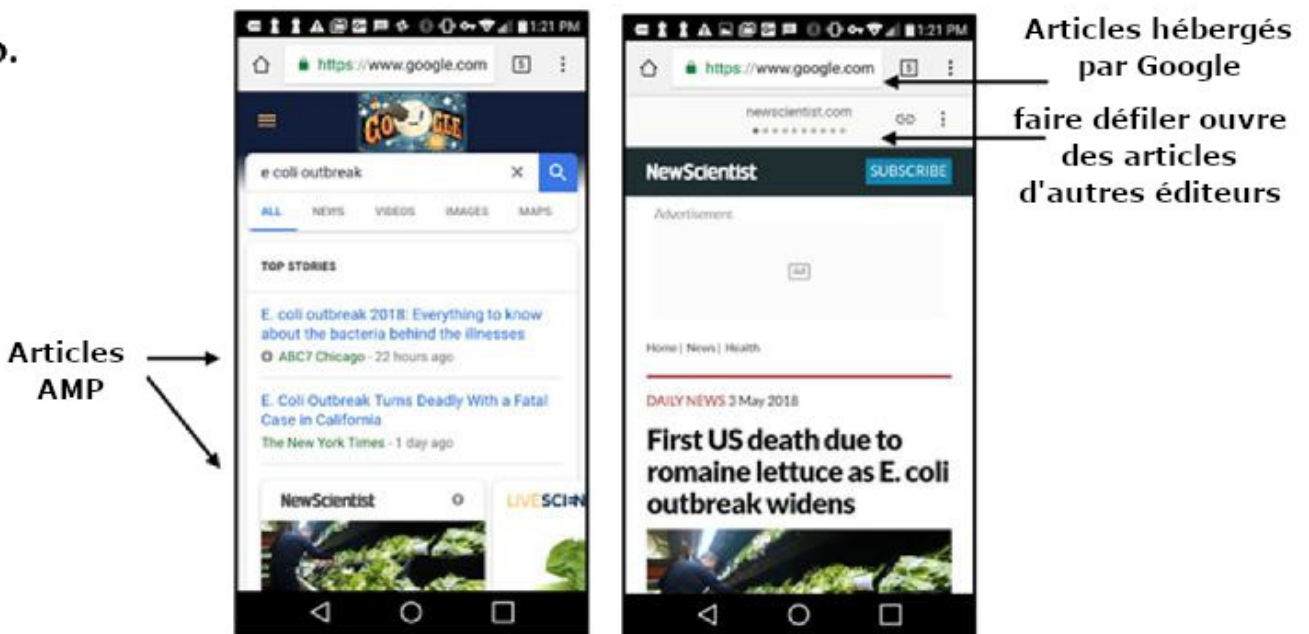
b.

1:21 PM

https://www.google.com

5

GOOGLE

e coli outbreak

ALL NEWS VIDEOS IMAGES MAPS

TOP STORIES

E. coli outbreak 2018: Everything to know about the bacteria behind the illnesses

ABC7 Chicago - 22 hours ago

E. Coli Outbreak Turns Deadly With a Fatal Case in California

The New York Times - 1 day ago

NewScientist

LIVESCI

Articles AMP

1:21 PM

https://www.google.com

5

newscientist.com

NewScientist

SUBSCRIBE

Advertisement

Ad

Home | News | Health

DAILY NEWS 3 May 2018

First US death due to romaine lettuce as E. coli outbreak widens

Articles hébergés par Google

faire défiler ouvre des articles d'autres éditeurs